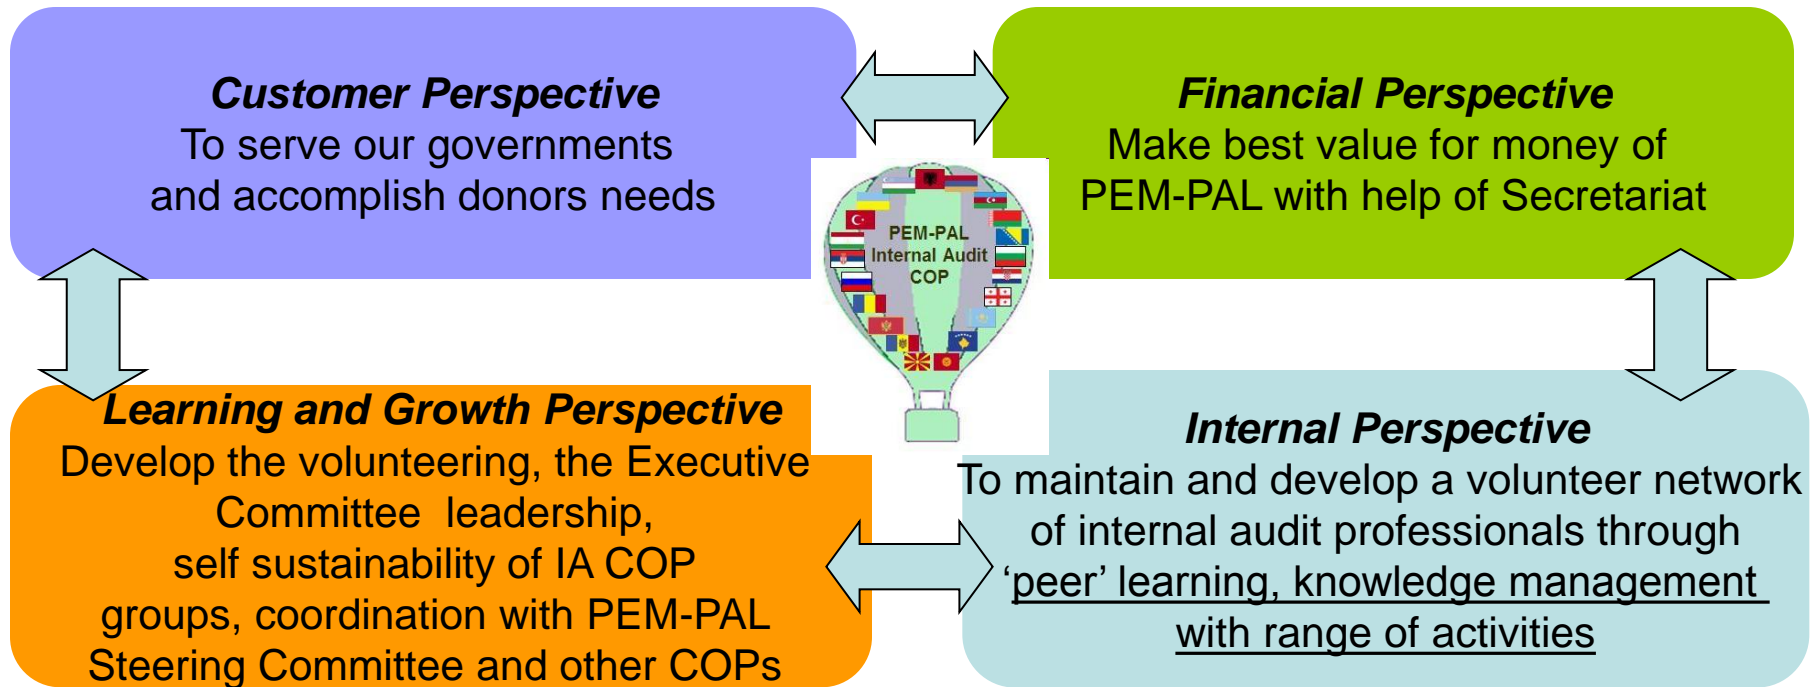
Customer Perspective
To serve our governments and accomplish donors needs

Financial Perspective
Make best value for money of PEM-PAL with help of Secretariat

PEM-PAL Internal Audit COP

Learning and Growth Perspective
Develop the volunteering, the Executive Committee leadership, self sustainability of IA COP groups, coordination with PEM-PAL Steering Committee and other COPs

Internal Perspective
To maintain and develop a volunteer network of internal audit professionals through ‘peer’ learning, knowledge management with range of activities